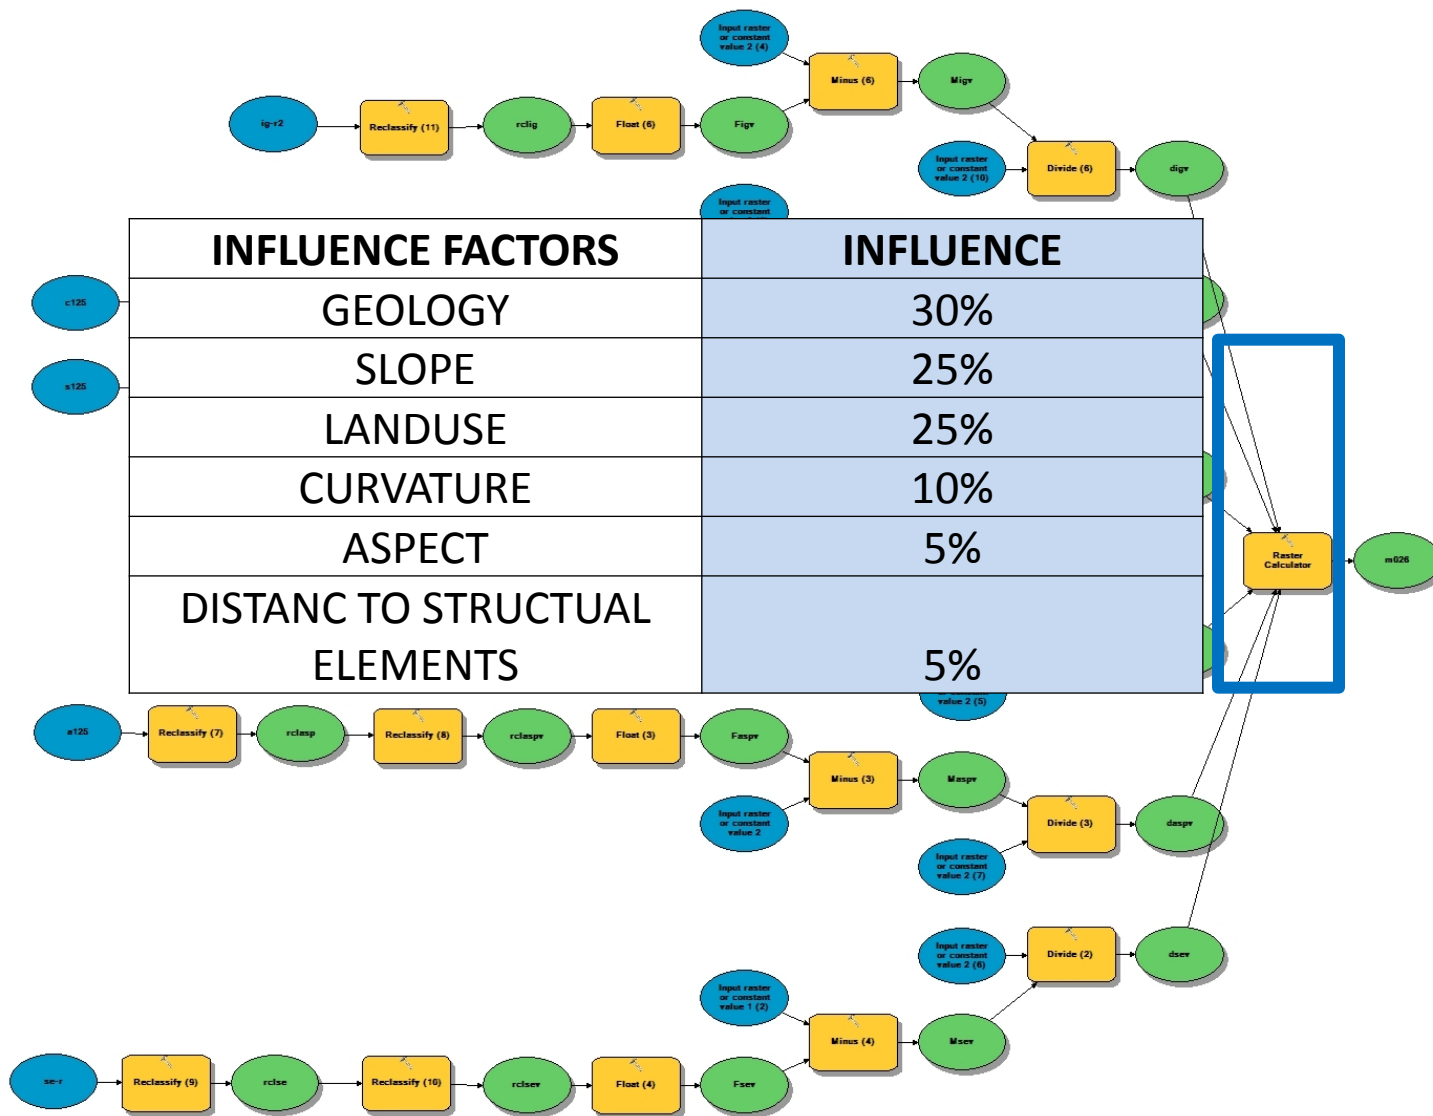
Input raster or constant value 2 (4)

ig-r2

Reclassify (11)

rclig

Float (6)

Figv

Minus (6)

Migv

Input raster or constant value 2 (10)

Divide (6)

digv

Input raster or constant

| INFLUENCE FACTORS | INFLUENCE |
|---|---|
| GEOLOGY | 30% |
| SLOPE | 25% |
| LANDUSE | 25% |
| CURVATURE | 10% |
| ASPECT | 5% |
| DISTANC TO STRUCTUAL ELEMENTS | 5% |

c125

s125

Raster Calculator

m026

value 2 (5)

a125

Reclassify (7)

rclasp

Reclassify (8)

rclaspv

Float (3)

Faspv

Minus (3)

Maspv

Input raster or constant value 2

Divide (3)

daspv

Input raster or constant value 2 (7)

Input raster or constant value 2 (6)

Divide (2)

dsev

Input raster or constant value 1 (2)

Minus (4)

Msev

se-r

Reclassify (9)

rclse

Reclassify (10)

rclsev

Float (4)

Fsev